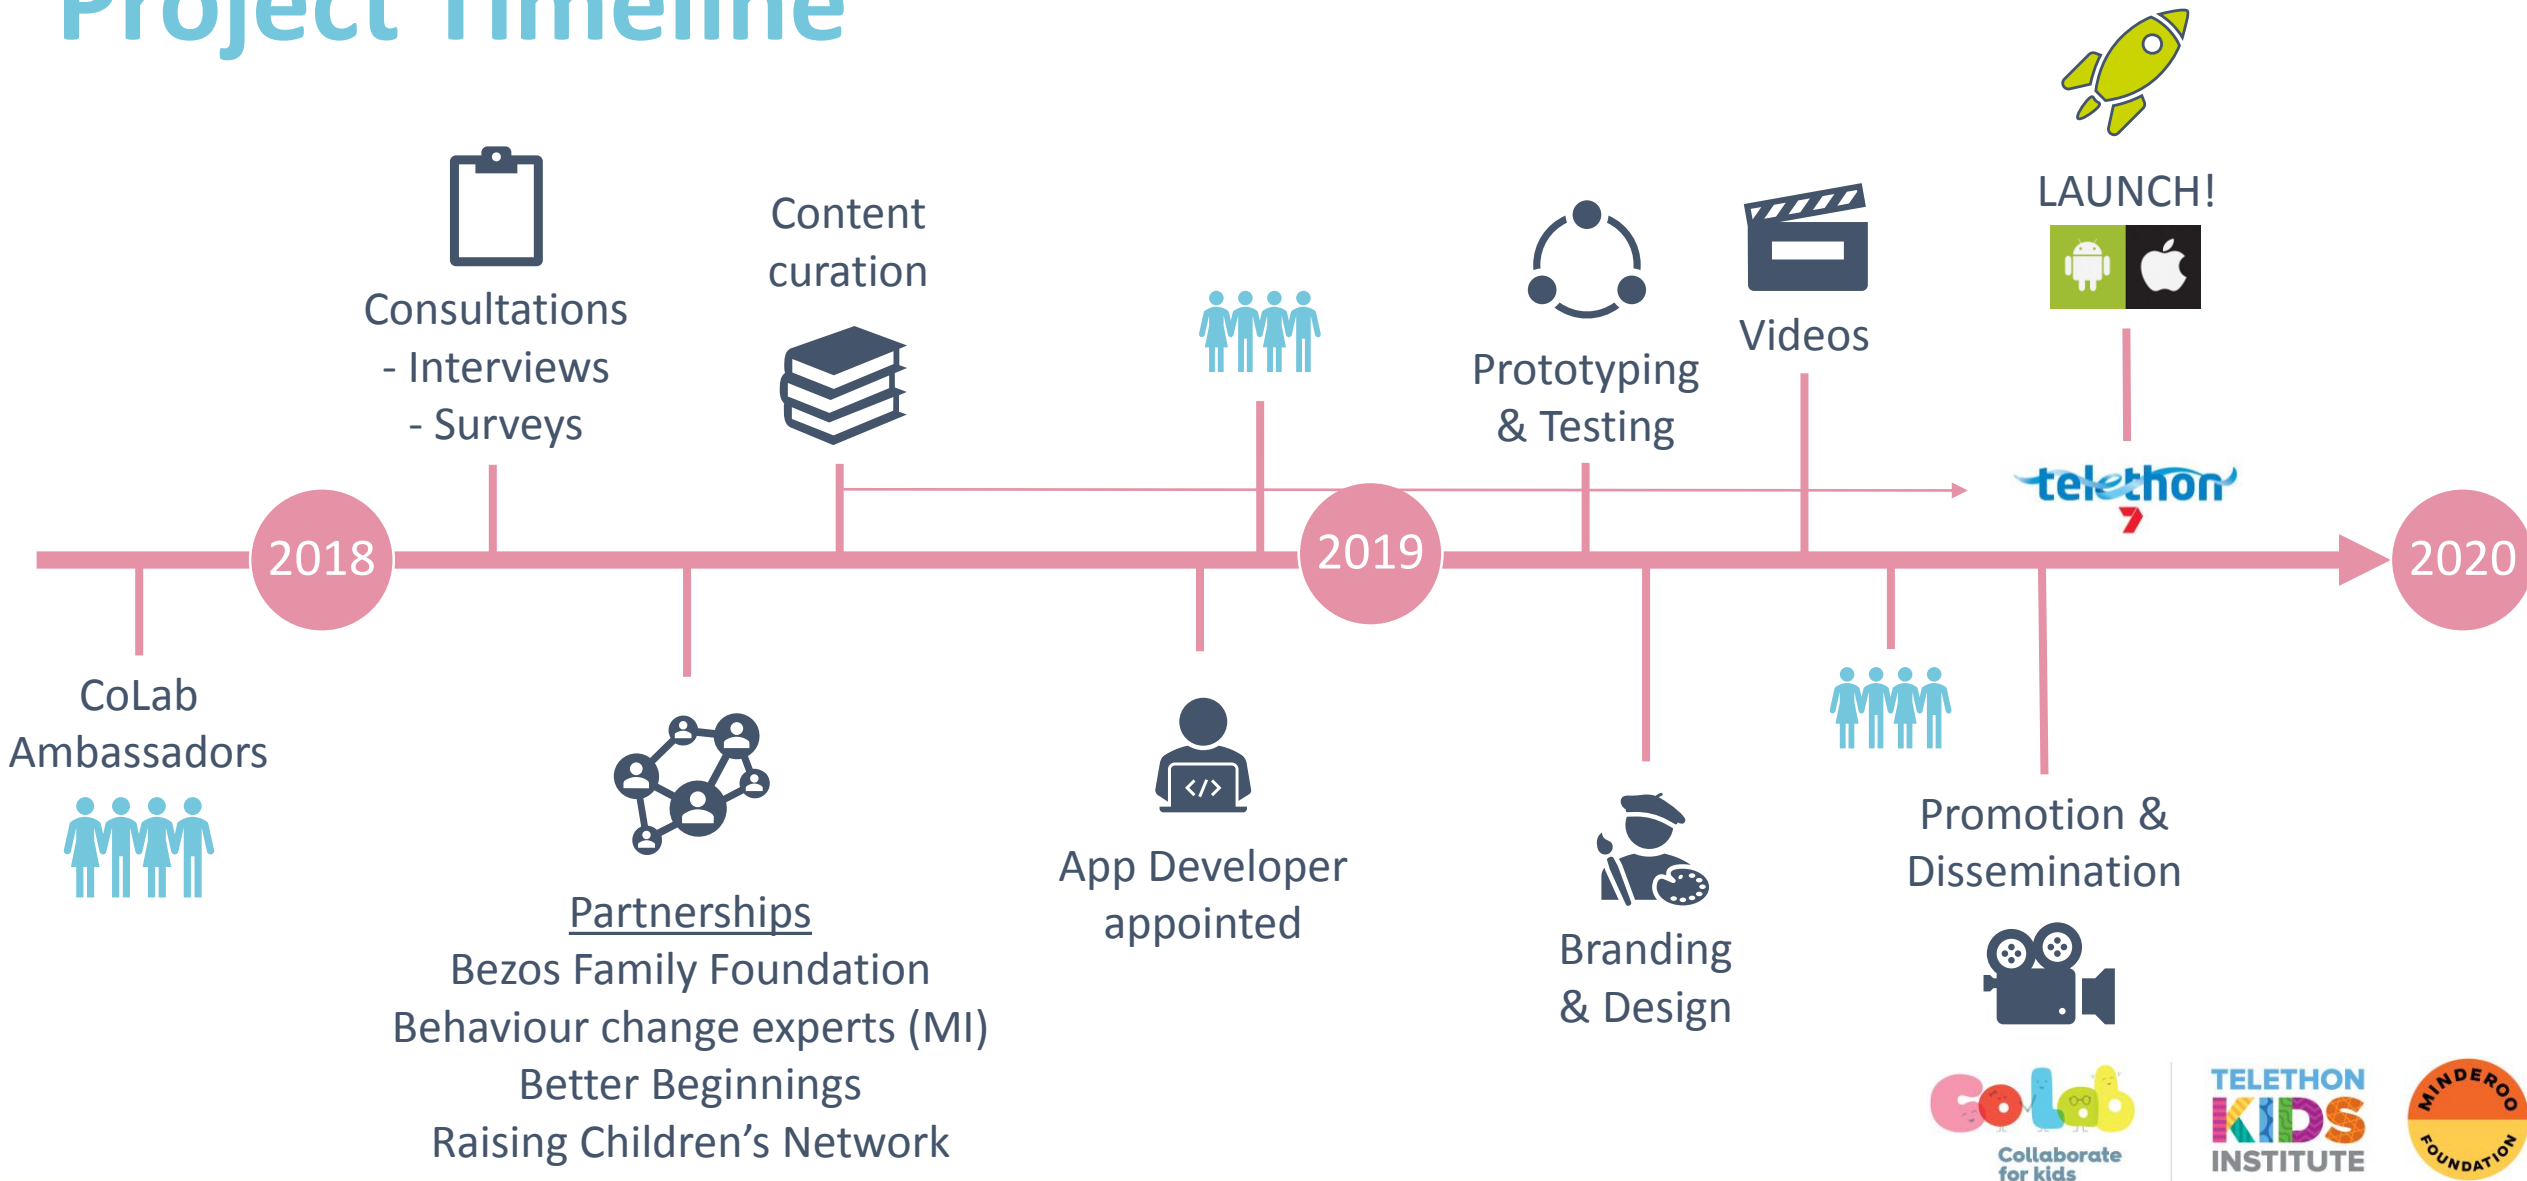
Project Timeline

Consultations
- Interviews
- Surveys

Content curation

Prototyping & Testing

Videos

LAUNCH!

telethon 7

2018

2019

2020

CoLab Ambassadors

Partnerships
Bezos Family Foundation
Behaviour change experts (MI)
Better Beginnings
Raising Children's Network

App Developer appointed

Branding & Design

Promotion & Dissemination

CoLab Collaborate for kids

TELETHON KIDS INSTITUTE

MINDEROO FOUNDATION